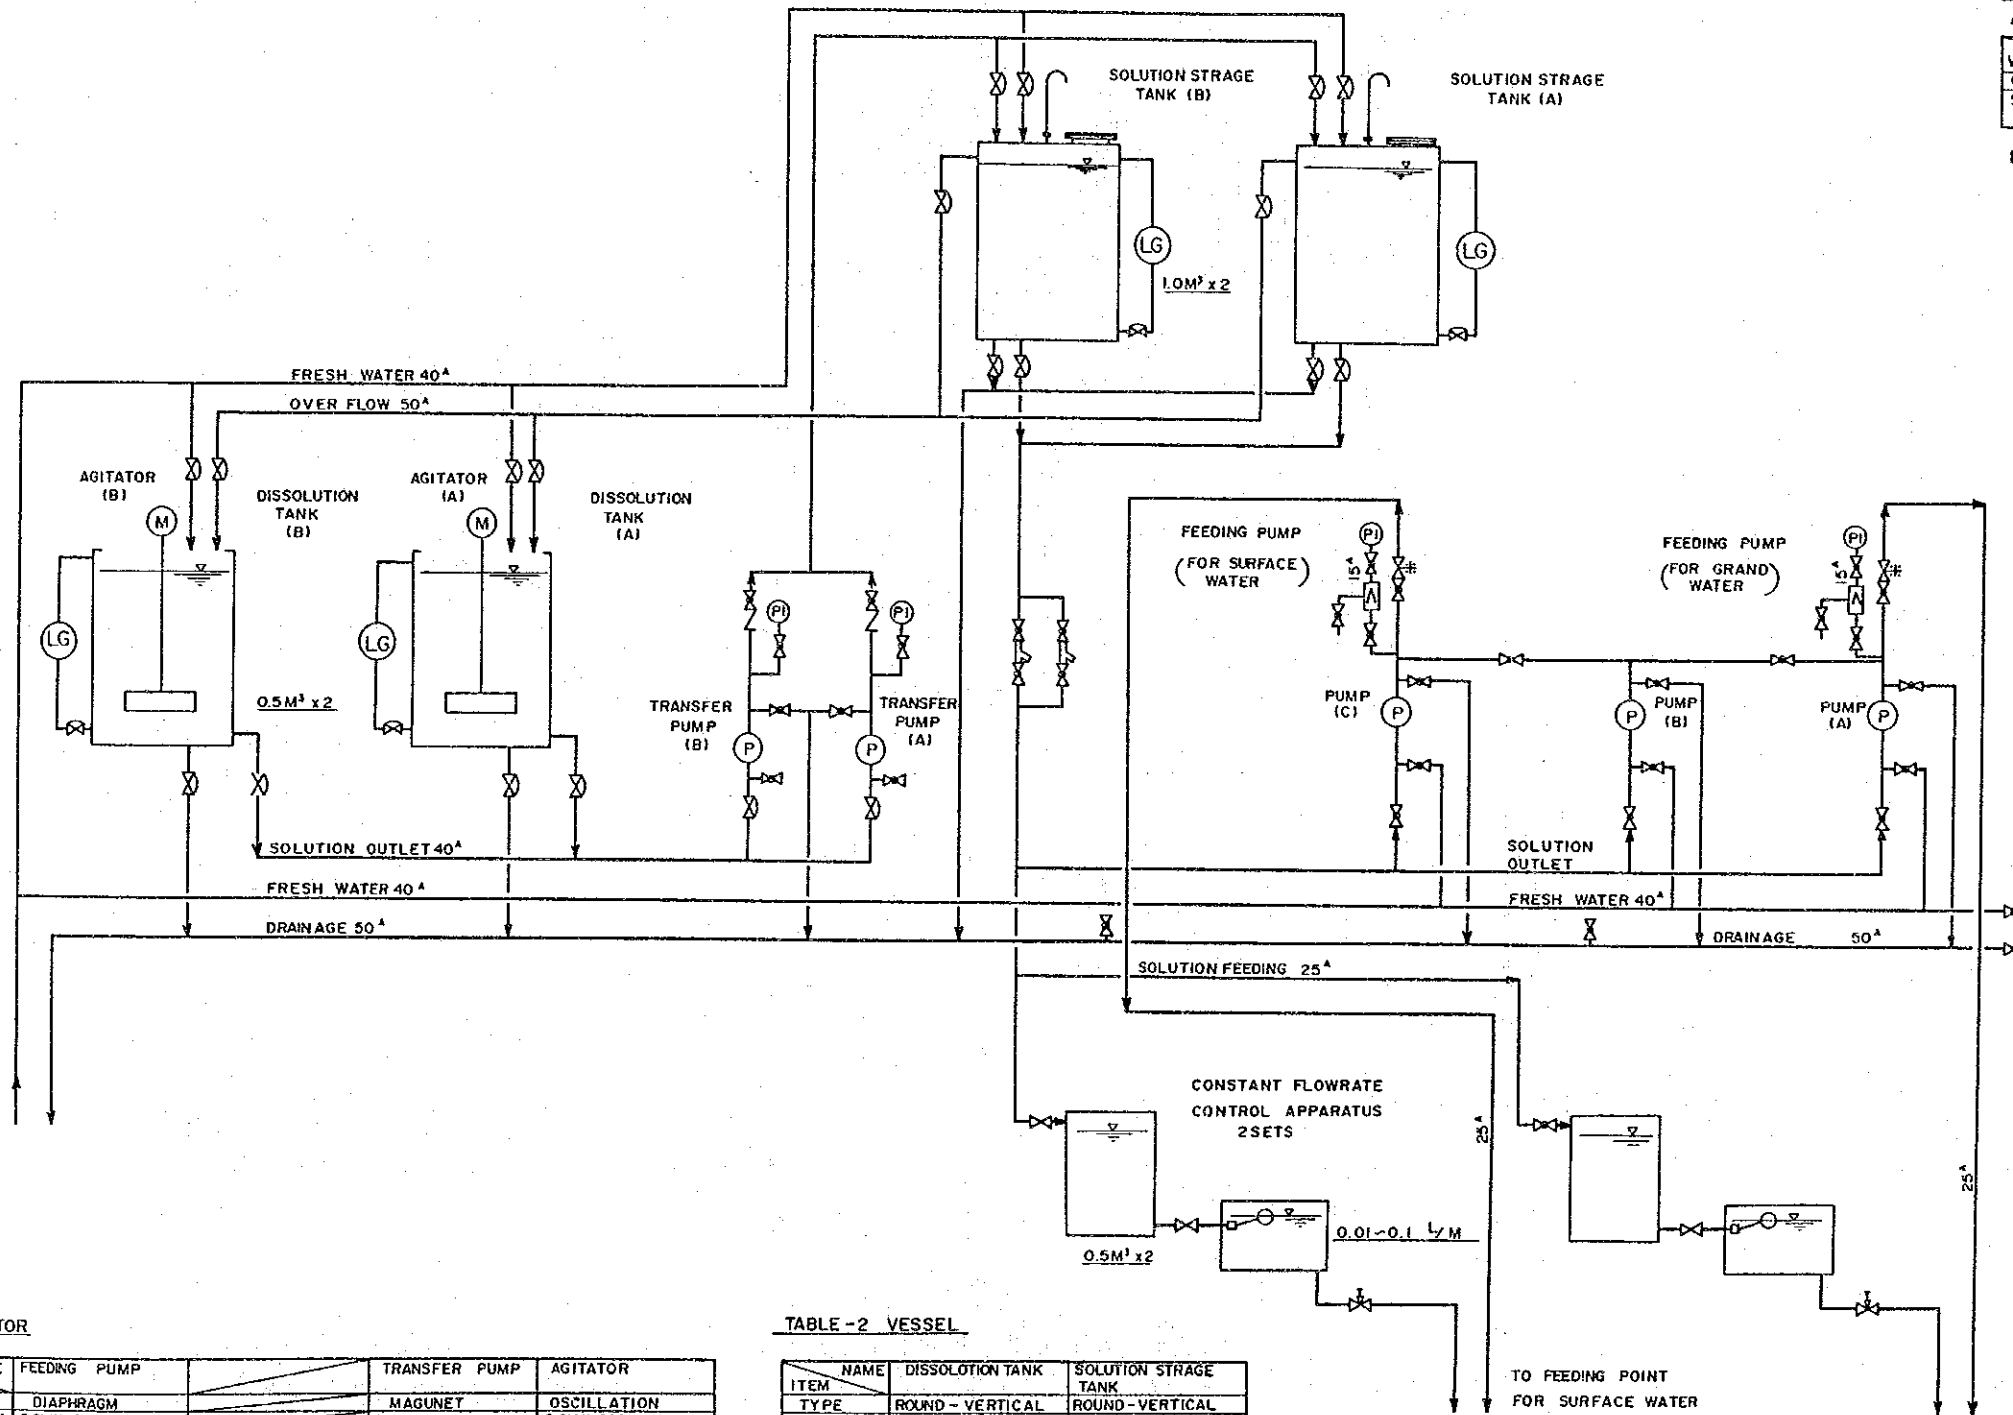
SOLUTION STRAGE TANK (B)

SOLUTION STRAGE TANK (A)

LG

LG

1.0M³ x 2

FRESH WATER 40ᴬ

OVER FLOW 50ᴬ

AGITATOR (B)

M

DISSOLUTION TANK (B)

AGITATOR (A)

M

DISSOLUTION TANK (A)

LG

LG

0.5M³ x 2

PI

PI

TRANSFER PUMP (B)

P

TRANSFER PUMP (A)

P

FEEDING PUMP (FOR SURFACE WATER)

PI

15ᴬ

FEEDING PUMP (FOR GRAND WATER)

PI

15ᴬ

PUMP (C)

P

P

PUMP (B)

PUMP (A)

P

SOLUTION OUTLET 40ᴬ

SOLUTION OUTLET

FRESH WATER 40ᴬ

FRESH WATER 40ᴬ

DRAINAGE 50ᴬ

DRAINAGE 50ᴬ

SOLUTION FEEDING 25ᴬ

CONSTANT FLOWRATE CONTROL APPARATUS 2SETS

25ᴬ

25ᴬ

0.5M³ x2

0.01~0.1 L/M

TOR

TABLE-2 VESSEL

TO FEEDING POINT FOR SURFACE WATER

| | FEEDING PUMP | | TRANSFER PUMP | AGITATOR |
|---|---|---|---|---|
| | DIAPHRAGM | | MAGUNET | OSCILLATION |

| NAME / ITEM | DISSOLOTION TANK | SOLUTION STRAGE TANK |
|---|---|---|
| TYPE | ROUND - VERTICAL | ROUND - VERTICAL |